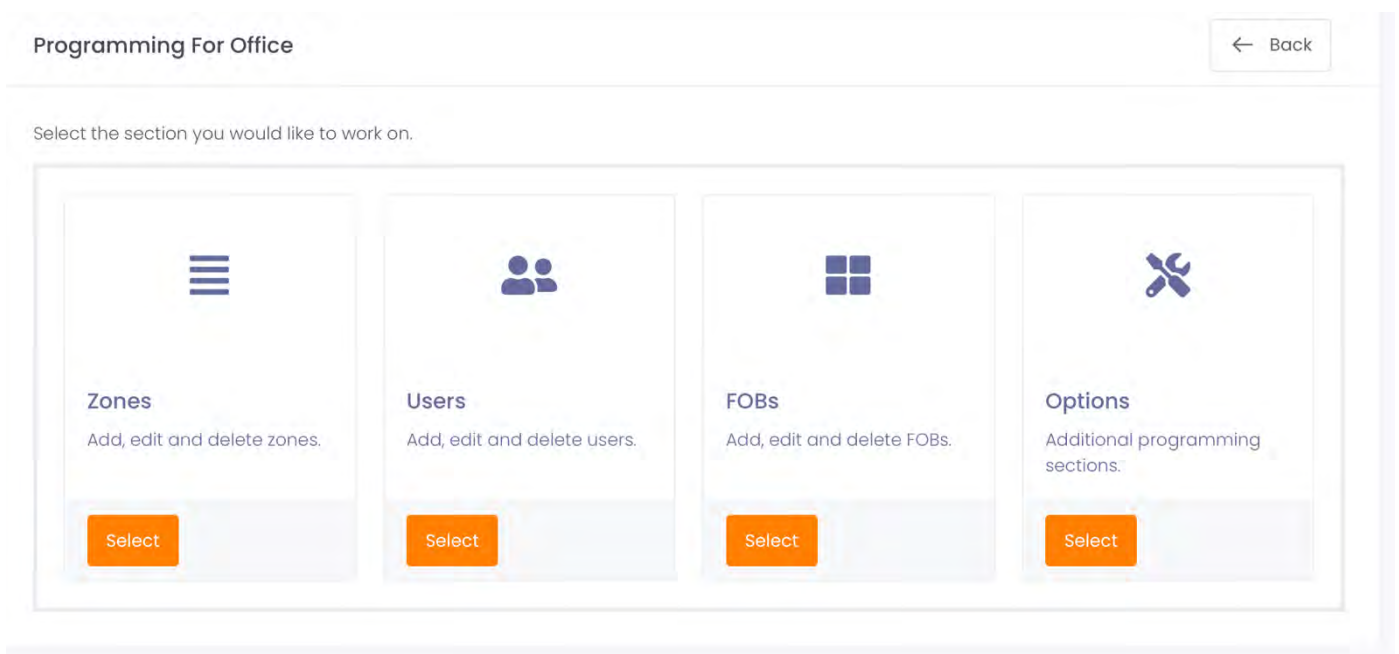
Programming For Office

← Back

Select the section you would like to work on.

Zones
Add, edit and delete zones.
Select

Users
Add, edit and delete users.
Select

FOBs
Add, edit and delete FOBs.
Select

Options
Additional programming sections.
Select